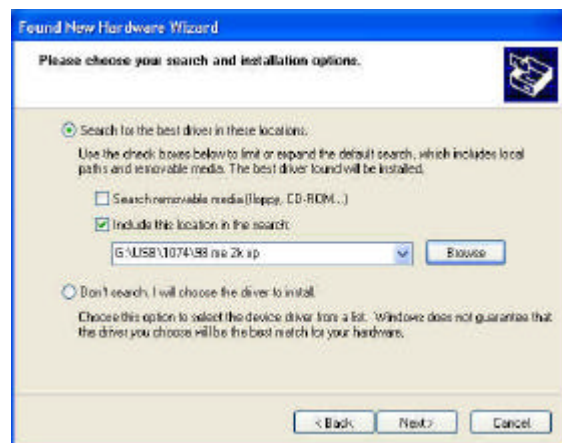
Found New Hardware Wizard

Please choose your search and installation options.

Search for the best driver in these locations.

Use the check boxes below to limit or expand the default search, which includes local paths and removable media. The best driver found will be installed.

Search removable media (floppy, CD-ROM...)

Include this location in the search:

G:\USB\1074\98 me 2k xp

Browse

Don't search. I will choose the driver to install.

Choose this option to select the device driver from a list. Windows does not guarantee that the driver you choose will be the best match for your hardware.

< Back Next > Cancel